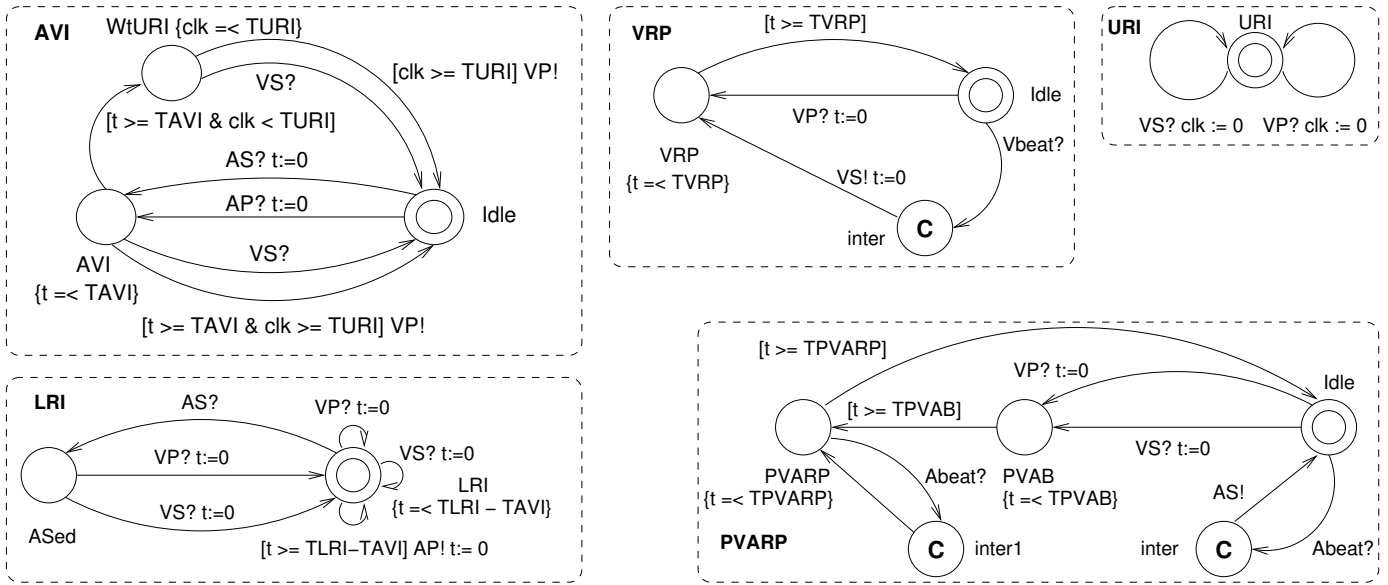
AVI

WtURI {clk =< TURI}

VS?

[clk >= TURI] VP!

[t >= TAVI & clk < TURI]

AS? t:=0

AP? t:=0

Idle

VS?

AVI
{t =< TAVI}

[t >= TAVI & clk >= TURI] VP!

VRP

[t >= TVRP]

Idle

VP? t:=0

VRP
{t =< TVRP}

VS! t:=0

Vbeat?

inter

C

URI

URI

VS? clk := 0

VP? clk := 0

LRI

AS?

VP? t:=0

VP? t:=0

VS? t:=0

LRI
{t =< TLRI − TAVI}

VS? t:=0

ASed

[t >= TLRI−TAVI] AP! t:= 0

[t >= TPVARP]

VP? t:=0

Idle

[t >= TPVAB]

VS? t:=0

PVARP
{t =< TPVARP}

Abeat?

PVAB
{t =< TPVAB}

AS!

PVARP

C

inter1

inter

C

Abeat?